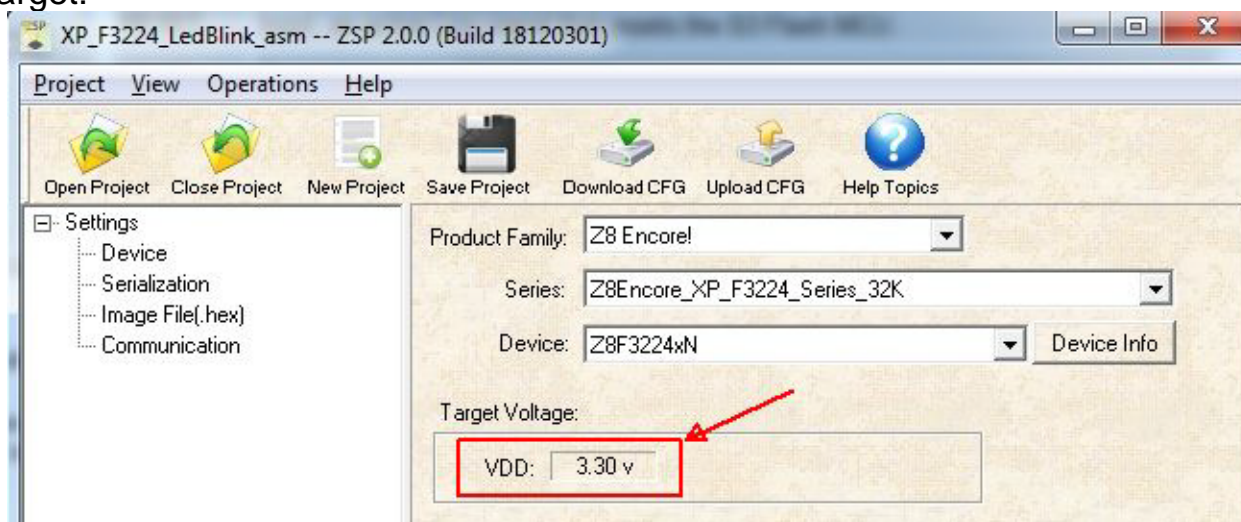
arget.

XP_F3224_LedBlink_asm -- ZSP 2.0.0 (Build 18120301)

Project View Operations Help

Open Project Close Project New Project Save Project Download CFG Upload CFG Help Topics

Settings
Device
Serialization
Image File(.hex)
Communication

Product Family: Z8 Encore!

Series: Z8Encore_XP_F3224_Series_32K

Device: Z8F3224xN

Device Info

Target Voltage:

VDD: 3.30 v